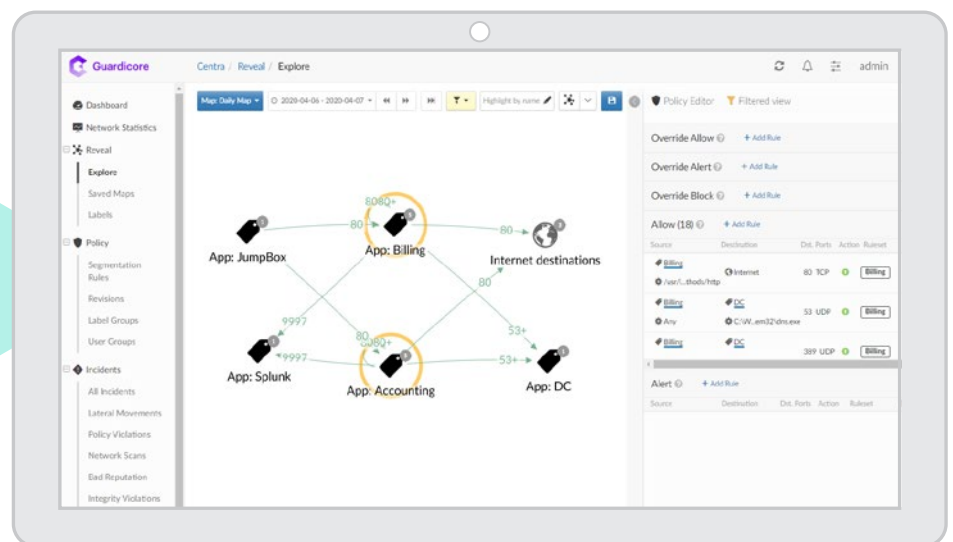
Guardicore

Centra / Reveal / Explore

admin

Dashboard
Network Statistics
Reveal
Explore
Saved Maps
Labels
Policy
Segmentation Rules
Revisions
Label Groups
User Groups
Incidents
All Incidents
Lateral Movements
Policy Violations
Network Scans
Bad Reputation
Integrity Violations

Map: Daily Map
2020-04-06 - 2020-04-07
Highlight by name

App: JumpBox
App: Billing
Internet destinations
App: Splunk
App: Accounting
App: DC

8080+
80
80
80
9997
9997
80
8080+
53+
53+

Policy Editor
Filtered view

Override Allow
+ Add Rule
Override Alert
+ Add Rule
Override Block
+ Add Rule
Allow (18)
+ Add Rule

| Source | Destination | Dst. Ports | Action | Ruleset |
|---|---|---|---|---|
| Billing /usr/...thods/http | Internet | 80 TCP | | Billing |
| Billing Any | DC C:\W...em32\dns.exe | 53 UDP | | Billing |
| Billing | DC | 389 UDP | | Billing |

Alert
+ Add Rule

| Source | Destination | Dst. Ports | Action | Ruleset |
|---|---|---|---|---|